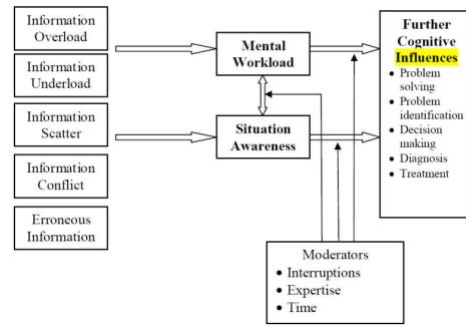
Information Overload

Information Underload

Information Scatter

Information Conflict

Erroneous Information

Mental Workload

Situation Awareness

Further Cognitive Influences
• Problem solving
• Problem identification
• Decision making
• Diagnosis
• Treatment

Moderators
• Interruptions
• Expertise
• Time